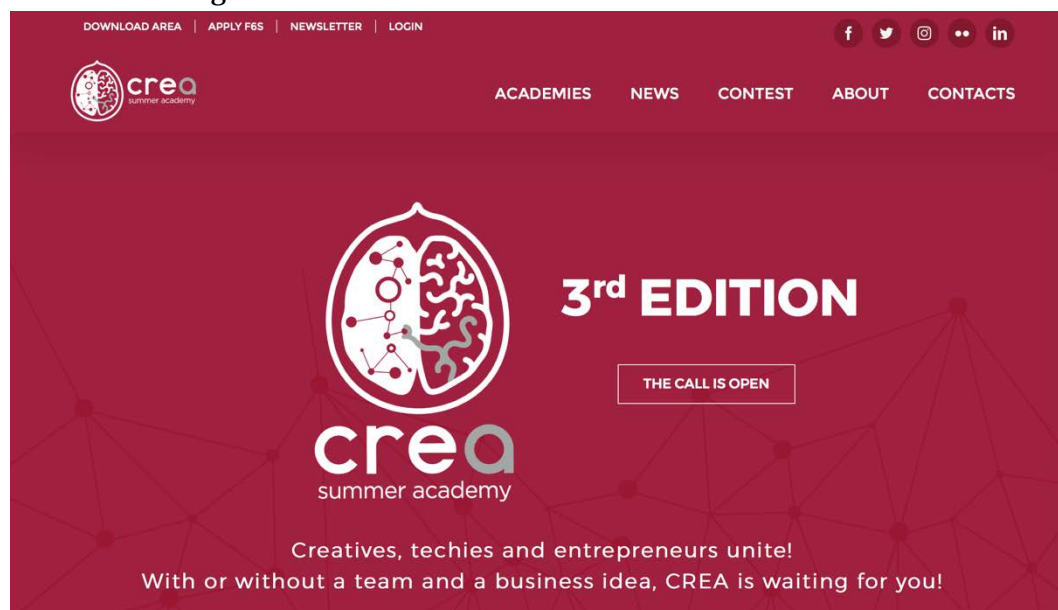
DOWNLOAD AREA | APPLY F6S | NEWSLETTER | LOGIN

f in

crea summer academy

ACADEMIES NEWS CONTEST ABOUT CONTACTS

crea summer academy

3$^{rd}$ EDITION

THE CALL IS OPEN

Creatives, techies and entrepreneurs unite!
With or without a team and a business idea, CREA is waiting for you!